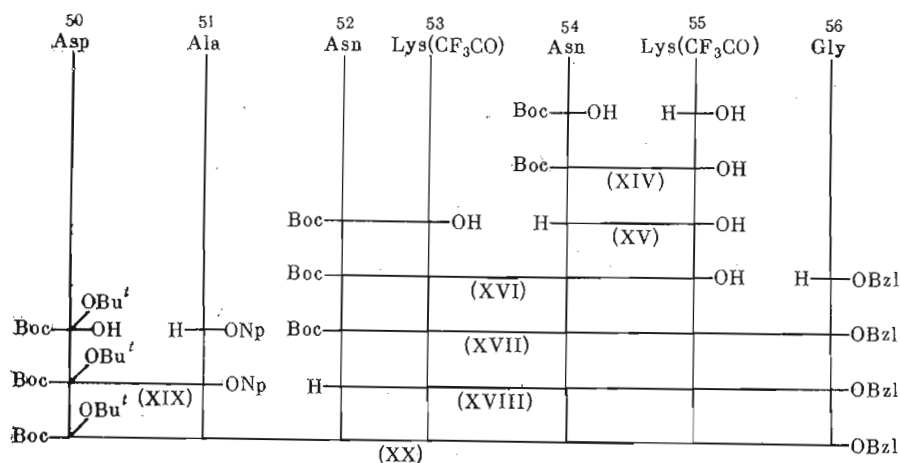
50 Asp
51 Ala
52 Asn
53 Lys($CF_3CO$)
54 Asn
55 Lys($CF_3CO$)
56 Gly

Boc—OH H—OH
Boc— (XIV) —OH
Boc— —OH H— (XV) —OH
Boc— (XVI) —OH H—OBzl
OBu$^t$
Boc—OH H—ONp Boc— (XVII) —OBzl
OBu$^t$
Boc— (XIX) —ONp H— (XVIII) —OBzl
OBu$^t$
Boc— (XX) —OBzl